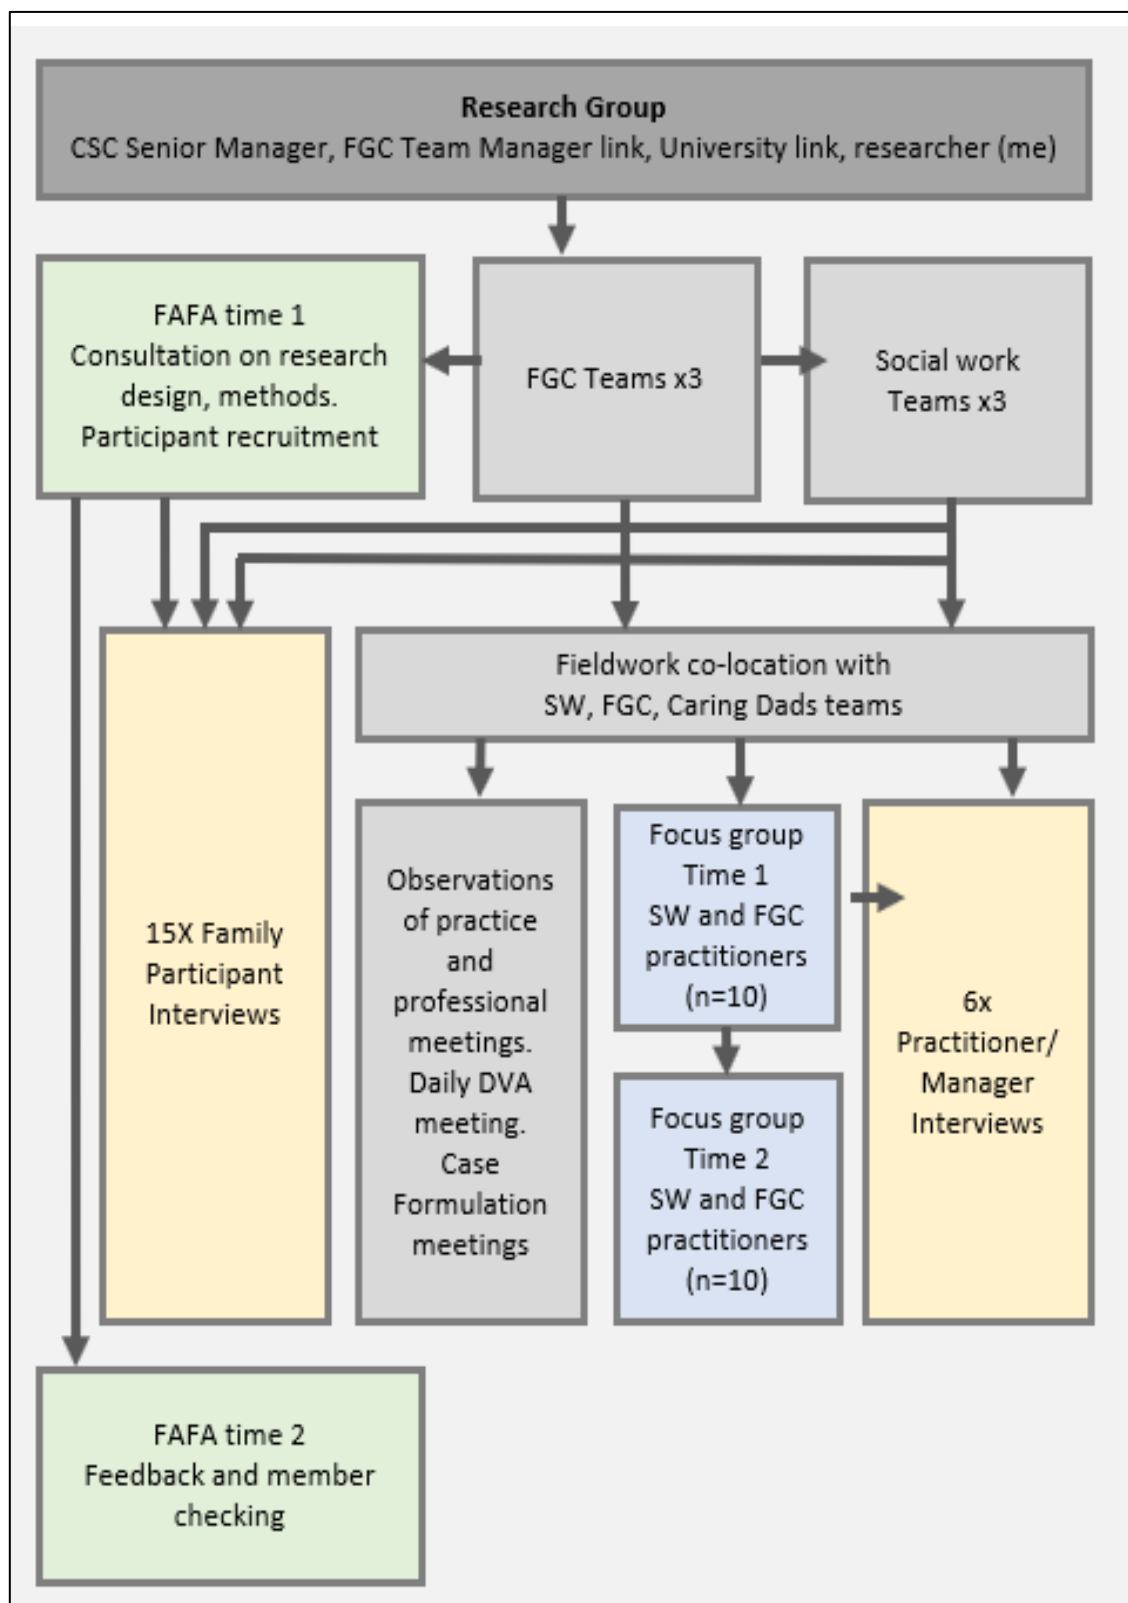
Research Group
CSC Senior Manager, FGC Team Manager link, University link, researcher (me)

FAFA time 1
Consultation on research design, methods.
Participant recruitment

FGC Teams x3

Social work Teams x3

15X Family Participant Interviews

Fieldwork co-location with SW, FGC, Caring Dads teams

Observations of practice and professional meetings. Daily DVA meeting. Case Formulation meetings

Focus group Time 1
SW and FGC practitioners
(n=10)

Focus group Time 2
SW and FGC practitioners
(n=10)

6x Practitioner/ Manager Interviews

FAFA time 2
Feedback and member checking